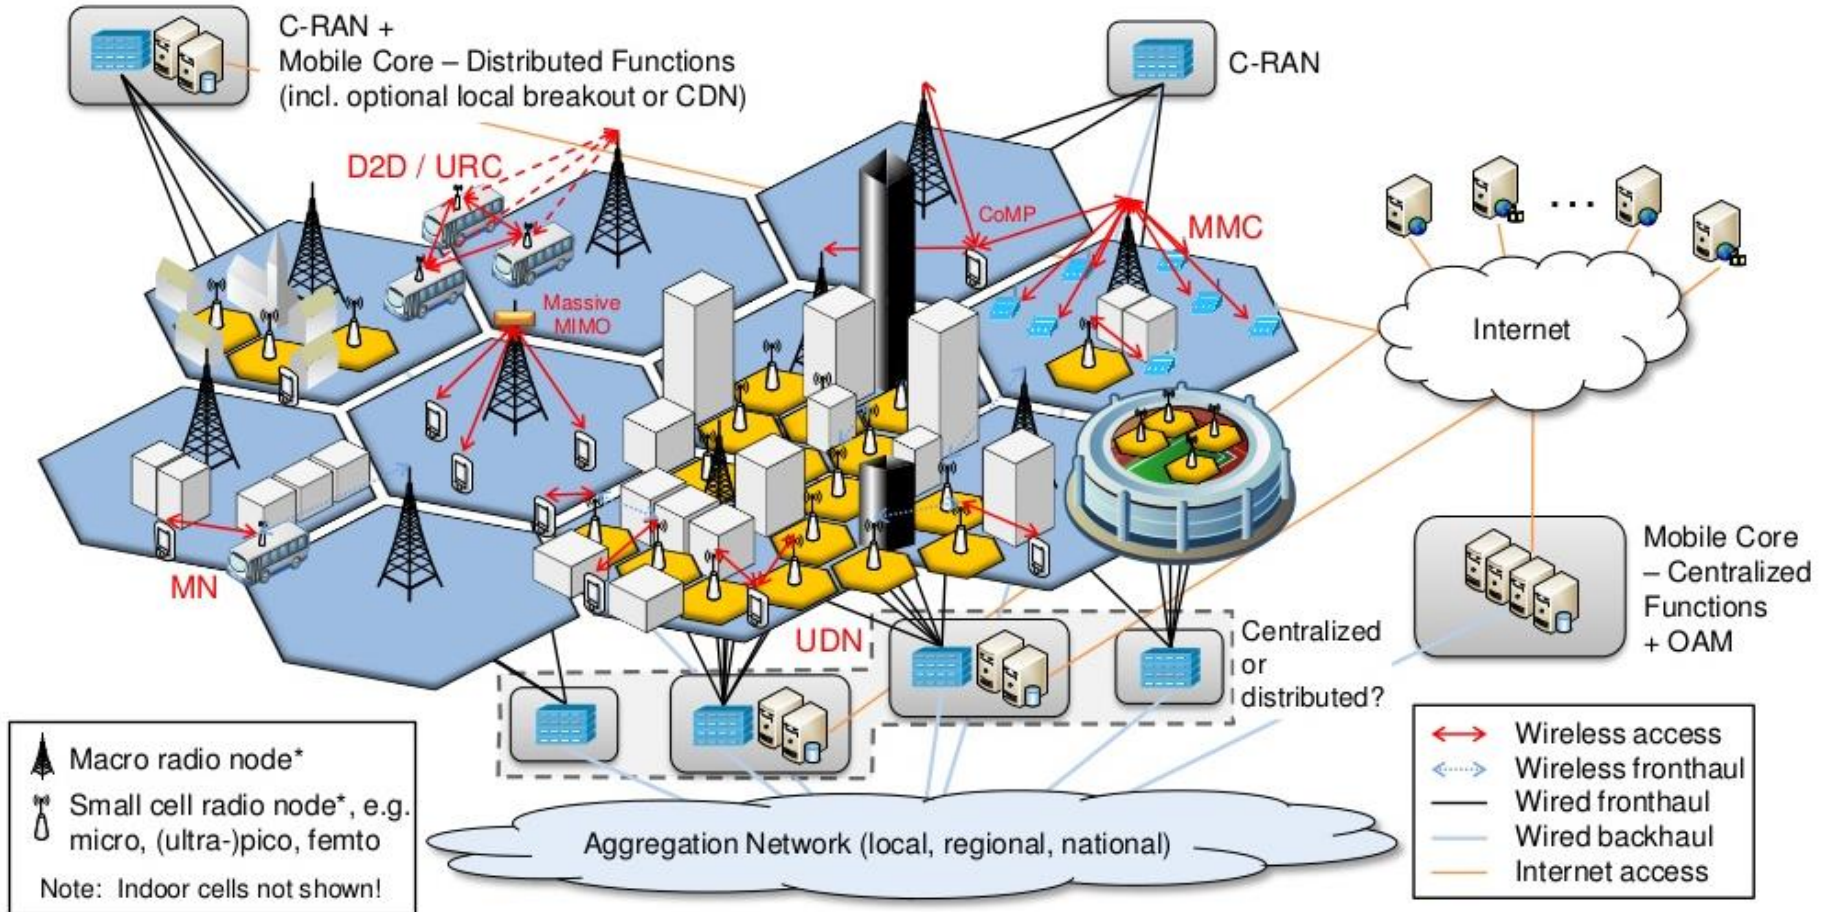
C-RAN +
Mobile Core – Distributed Functions
(incl. optional local breakout or CDN)

C-RAN

D2D / URC

CoMP

MMC

Massive MIMO

Internet

MN

UDN

Centralized or distributed?

Mobile Core – Centralized Functions + OAM

Aggregation Network (local, regional, national)

Macro radio node*

Small cell radio node*, e.g. micro, (ultra-)pico, femto

Note: Indoor cells not shown!

Wireless access
Wireless fronthaul
Wired fronthaul
Wired backhaul
Internet access